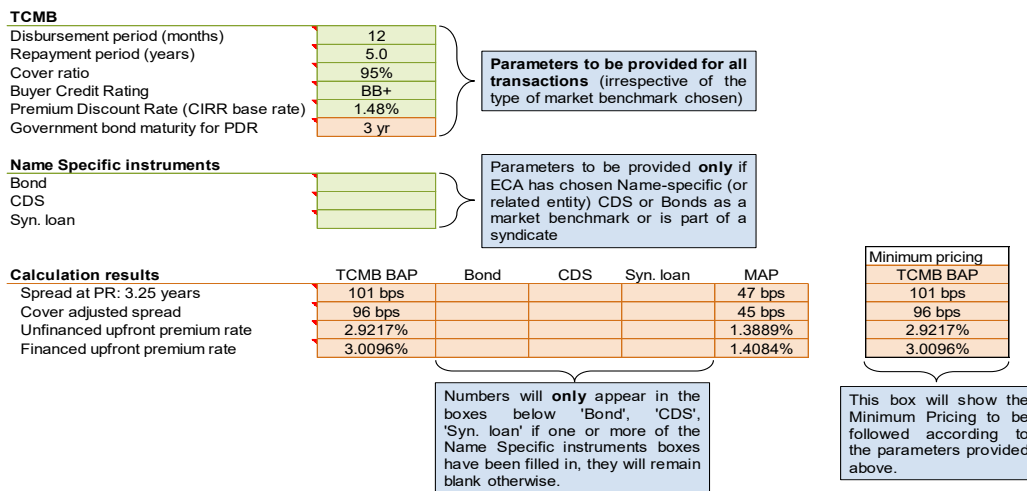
**TCMB**

| | |
|---|---|
| Disbursement period (months) | 12 |
| Repayment period (years) | 5.0 |
| Cover ratio | 95% |
| Buyer Credit Rating | BB+ |
| Premium Discount Rate (CIRR base rate) | 1.48% |
| Government bond maturity for PDR | 3 yr |

**Parameters to be provided for all transactions** (irrespective of the type of market benchmark chosen)

**Name Specific instruments**

| | |
|---|---|
| Bond | |
| CDS | |
| Syn. loan | |

Parameters to be provided **only** if ECA has chosen Name-specific (or related entity) CDS or Bonds as a market benchmark or is part of a syndicate

| **Calculation results** | TCMB BAP | Bond | CDS | Syn. loan | MAP |
|---|---|---|---|---|---|
| Spread at PR: 3.25 years | 101 bps | | | | 47 bps |
| Cover adjusted spread | 96 bps | | | | 45 bps |
| Unfinanced upfront premium rate | 2.9217% | | | | 1.3889% |
| Financed upfront premium rate | 3.0096% | | | | 1.4084% |

| Minimum pricing |
|---|
| TCMB BAP |
| 101 bps |
| 96 bps |
| 2.9217% |
| 3.0096% |

Numbers will **only** appear in the boxes below 'Bond', 'CDS', 'Syn. loan' if one or more of the Name Specific instruments boxes have been filled in, they will remain blank otherwise.

This box will show the Minimum Pricing to be followed according to the parameters provided above.